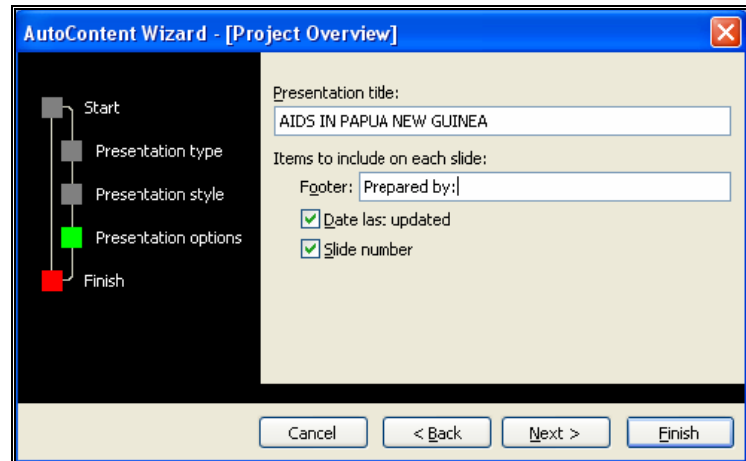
AutoContent Wizard - [Project Overview]

Start

Presentation type

Presentation style

Presentation options

Finish

Presentation title:

AIDS IN PAPUA NEW GUINEA

Items to include on each slide:

Footer: Prepared by:

Date las: updated

Slide number

Cancel

< Back

Next >

Finish